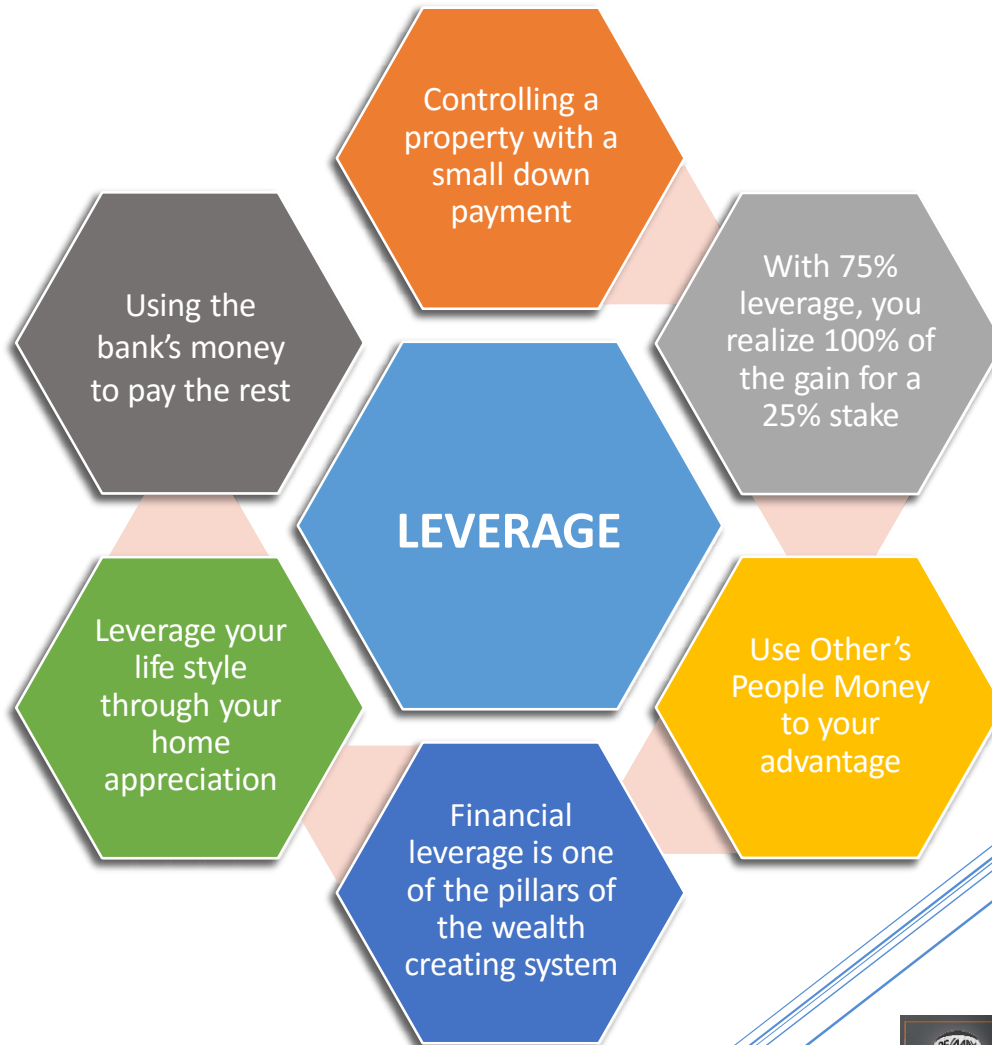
LEVERAGE

Controlling a property with a small down payment

With 75% leverage, you realize 100% of the gain for a 25% stake

Use Other's People Money to your advantage

Financial leverage is one of the pillars of the wealth creating system

Leverage your life style through your home appreciation

Using the bank's money to pay the rest